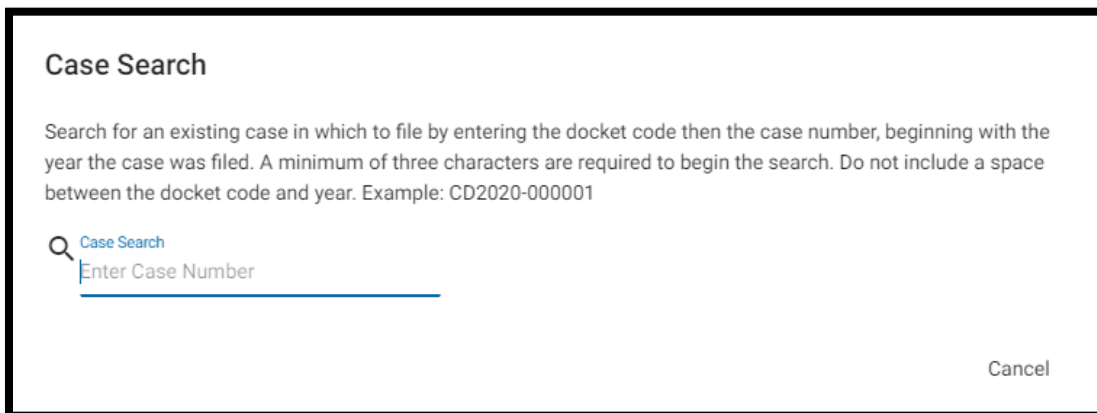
Case Search

Search for an existing case in which to file by entering the docket code then the case number, beginning with the year the case was filed. A minimum of three characters are required to begin the search. Do not include a space between the docket code and year. Example: CD2020-000001

Case Search
Enter Case Number

Cancel